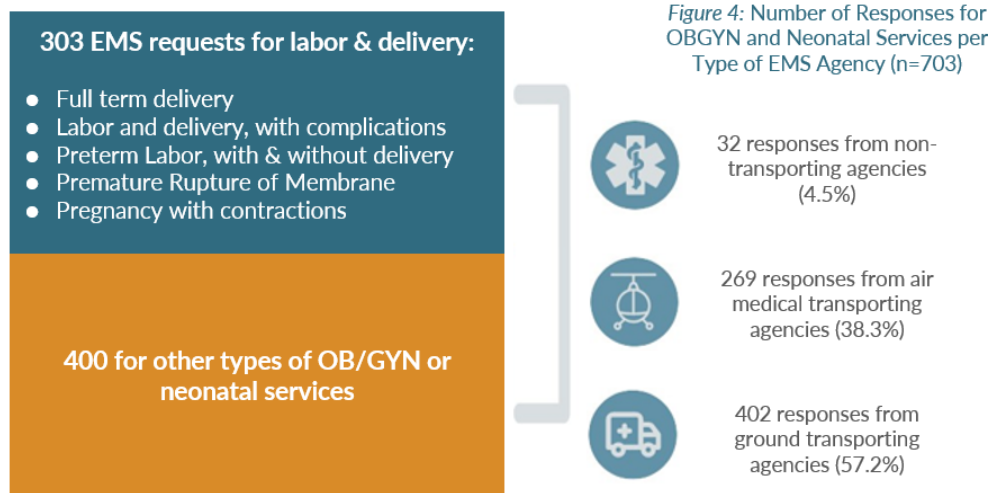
303 EMS requests for labor & delivery:

- Full term delivery
- Labor and delivery, with complications
- Preterm Labor, with & without delivery
- Premature Rupture of Membrane
- Pregnancy with contractions

400 for other types of OB/GYN or neonatal services

*Figure 4:* Number of Responses for OBGYN and Neonatal Services per Type of EMS Agency (n=703)

32 responses from non-transporting agencies (4.5%)

269 responses from air medical transporting agencies (38.3%)

402 responses from ground transporting agencies (57.2%)